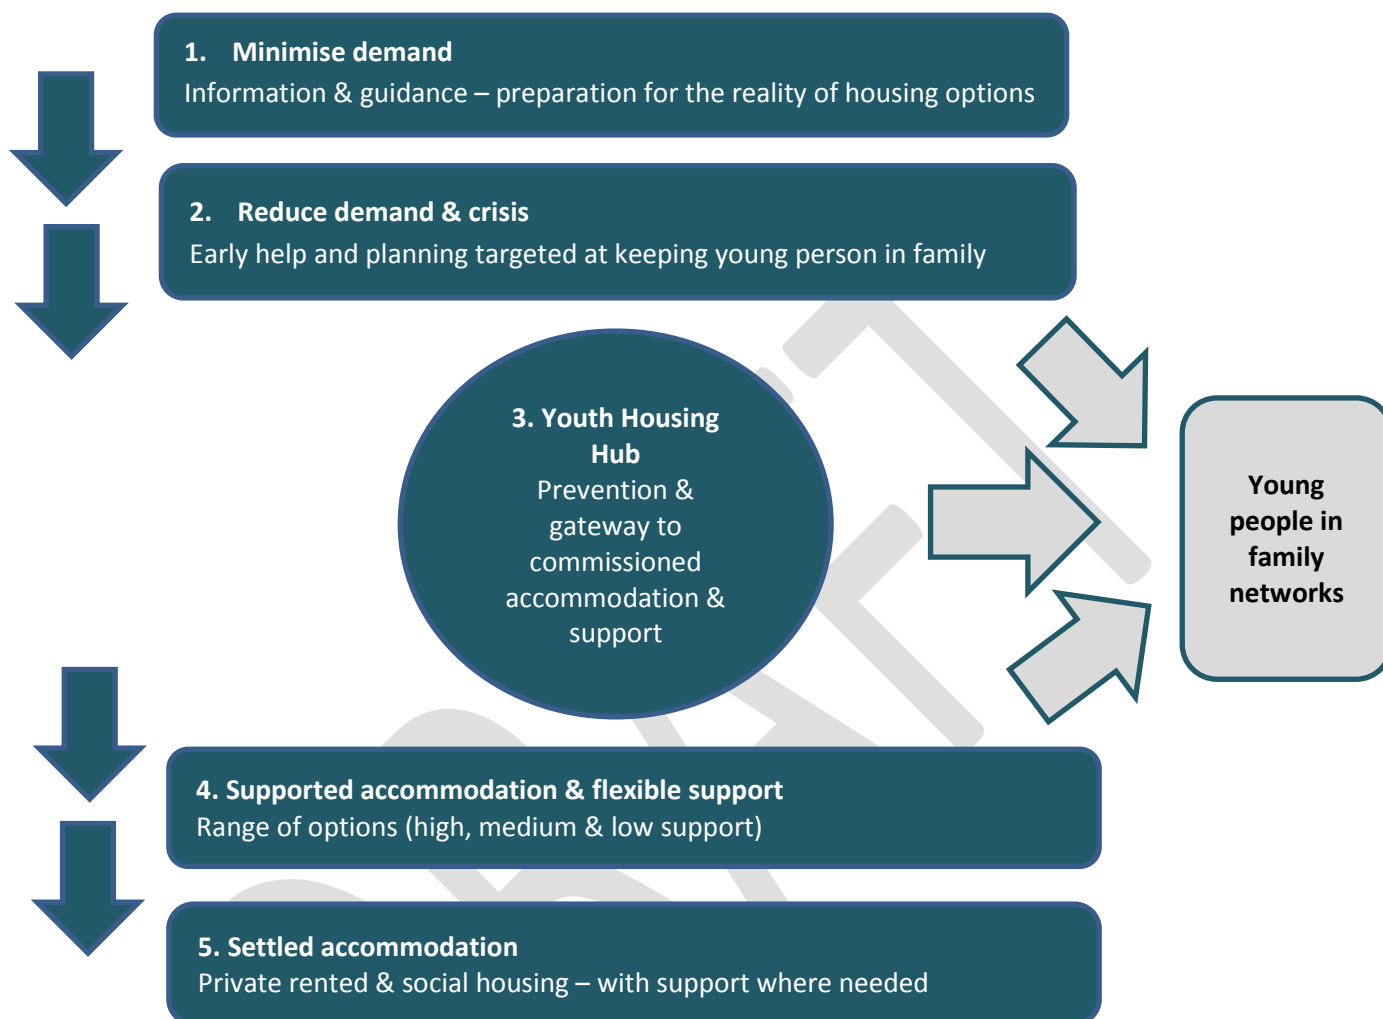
1. Minimise demand
Information & guidance – preparation for the reality of housing options

2. Reduce demand & crisis
Early help and planning targeted at keeping young person in family

3. Youth Housing Hub
Prevention & gateway to commissioned accommodation & support

Young people in family networks

4. Supported accommodation & flexible support
Range of options (high, medium & low support)

5. Settled accommodation
Private rented & social housing – with support where needed

DRAFT